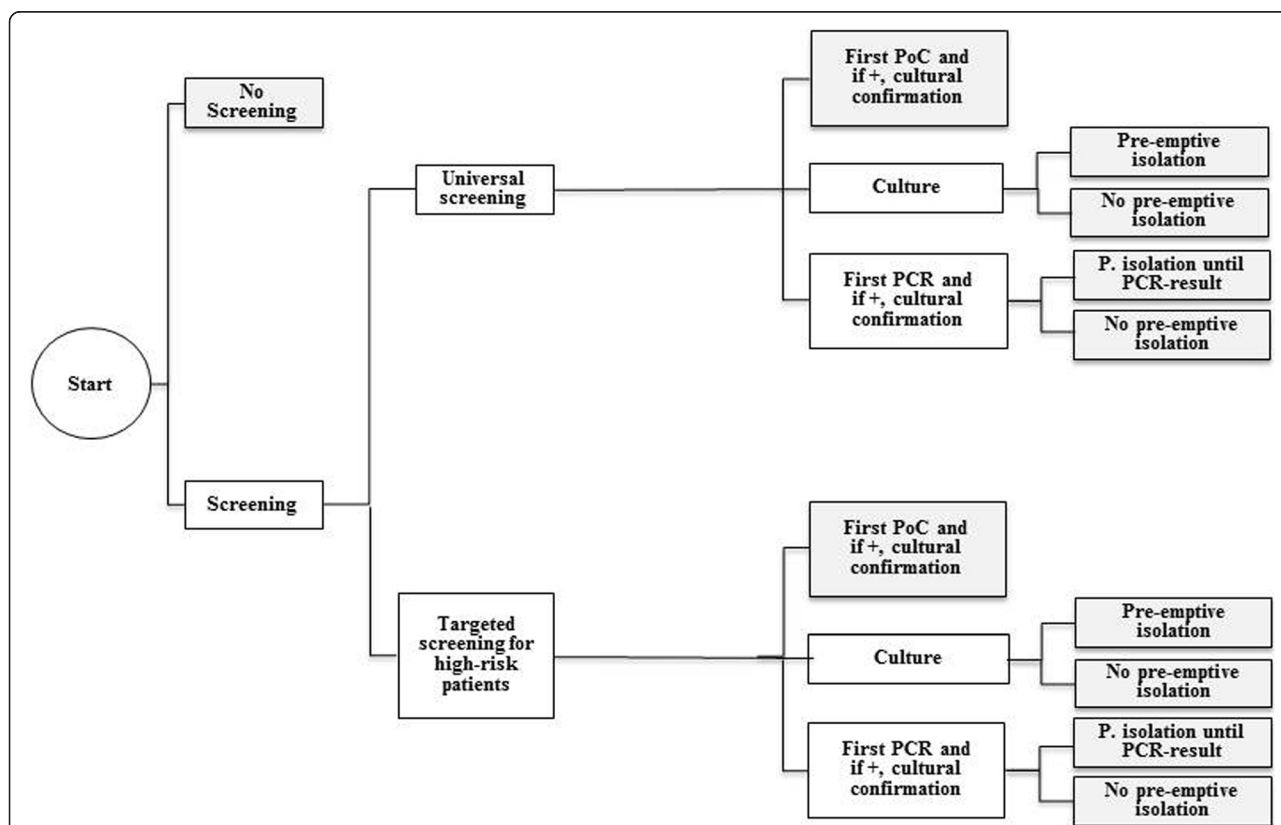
Start

No Screening

Screening

Universal screening

First PoC and if +, cultural confirmation

Culture

Pre-emptive isolation

No pre-emptive isolation

First PCR and if +, cultural confirmation

P. isolation until PCR-result

No pre-emptive isolation

Targeted screening for high-risk patients

First PoC and if +, cultural confirmation

Culture

Pre-emptive isolation

No pre-emptive isolation

First PCR and if +, cultural confirmation

P. isolation until PCR-result

No pre-emptive isolation